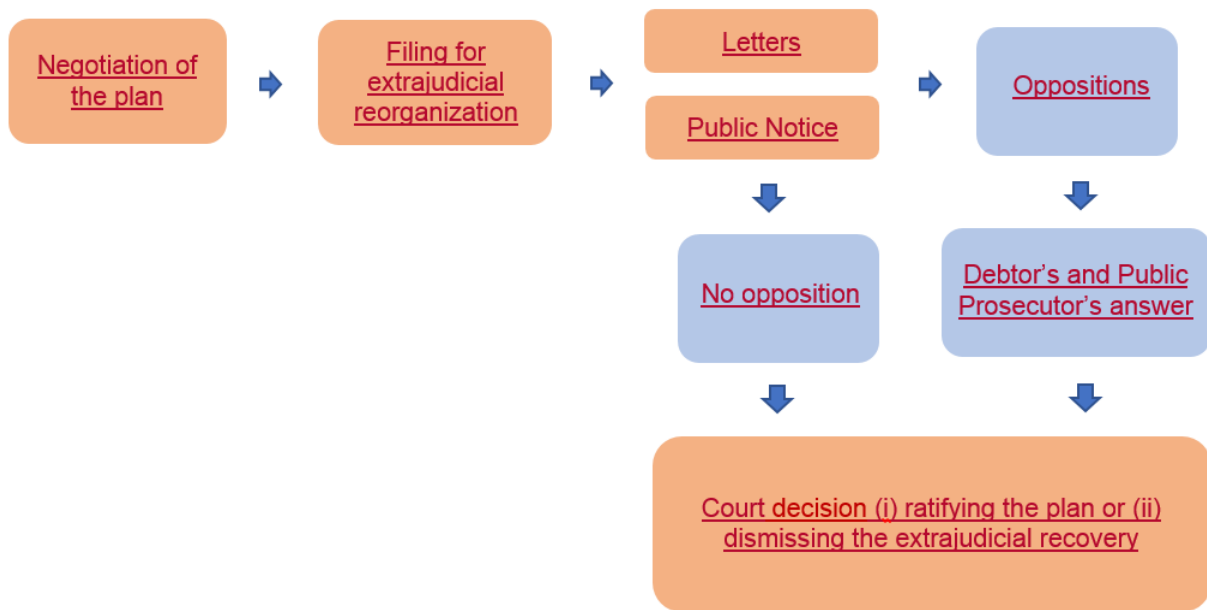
Negotiation of the plan

Filing for extrajudicial reorganization

Letters

Public Notice

Oppositions

No opposition

Debtor’s and Public Prosecutor’s answer

Court decision (i) ratifying the plan or (ii) dismissing the extrajudicial recovery